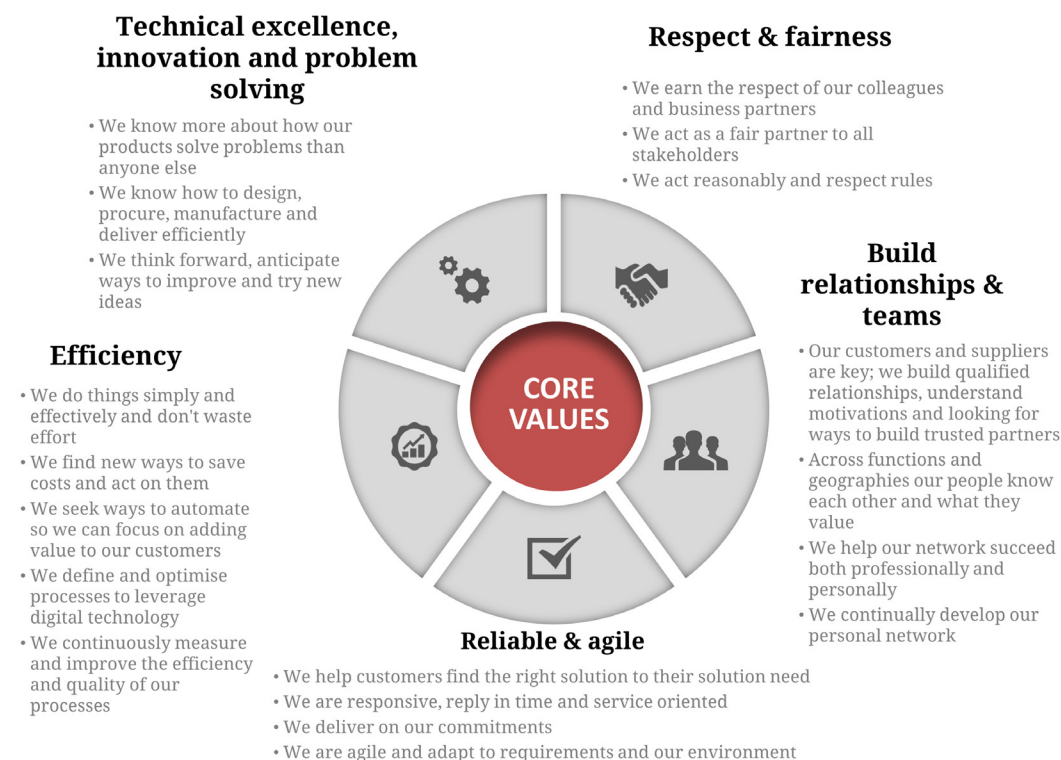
Technical excellence, innovation and problem solving

• We know more about how our products solve problems than anyone else
• We know how to design, procure, manufacture and deliver efficiently
• We think forward, anticipate ways to improve and try new ideas

Respect & fairness

• We earn the respect of our colleagues and business partners
• We act as a fair partner to all stakeholders
• We act reasonably and respect rules

Build relationships & teams

• Our customers and suppliers are key; we build qualified relationships, understand motivations and looking for ways to build trusted partners
• Across functions and geographies our people know each other and what they value
• We help our network succeed both professionally and personally
• We continually develop our personal network

Efficiency

• We do things simply and effectively and don't waste effort
• We find new ways to save costs and act on them
• We seek ways to automate so we can focus on adding value to our customers
• We define and optimise processes to leverage digital technology
• We continuously measure and improve the efficiency and quality of our processes

CORE VALUES

Reliable & agile

• We help customers find the right solution to their solution need
• We are responsive, reply in time and service oriented
• We deliver on our commitments
• We are agile and adapt to requirements and our environment